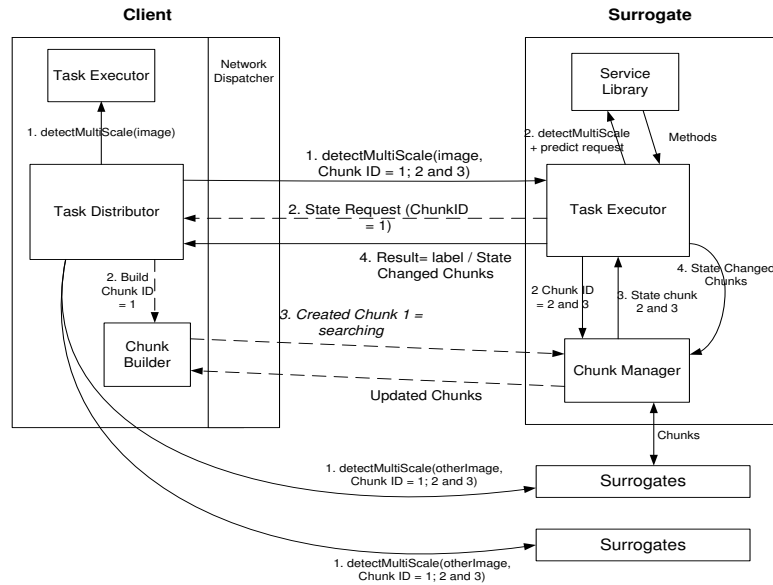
Client

Surrogate

Task Executor

Network Dispatcher

1. detectMultiScale(image)

Task Distributor

2. Build Chunk ID = 1

Chunk Builder

Service Library

2. detectMultiScale + predict request

Methods

1. detectMultiScale(image, Chunk ID = 1; 2 and 3)

2. State Request (ChunkID = 1)

Task Executor

4. Result= label / State Changed Chunks

4. State Changed Chunks

2 Chunk ID = 2 and 3

3. State chunk 2 and 3

3. Created Chunk 1 = searching

Chunk Manager

Updated Chunks

Chunks

1. detectMultiScale(otherImage, Chunk ID = 1; 2 and 3)

Surrogates

Surrogates

1. detectMultiScale(otherImage, Chunk ID = 1; 2 and 3)